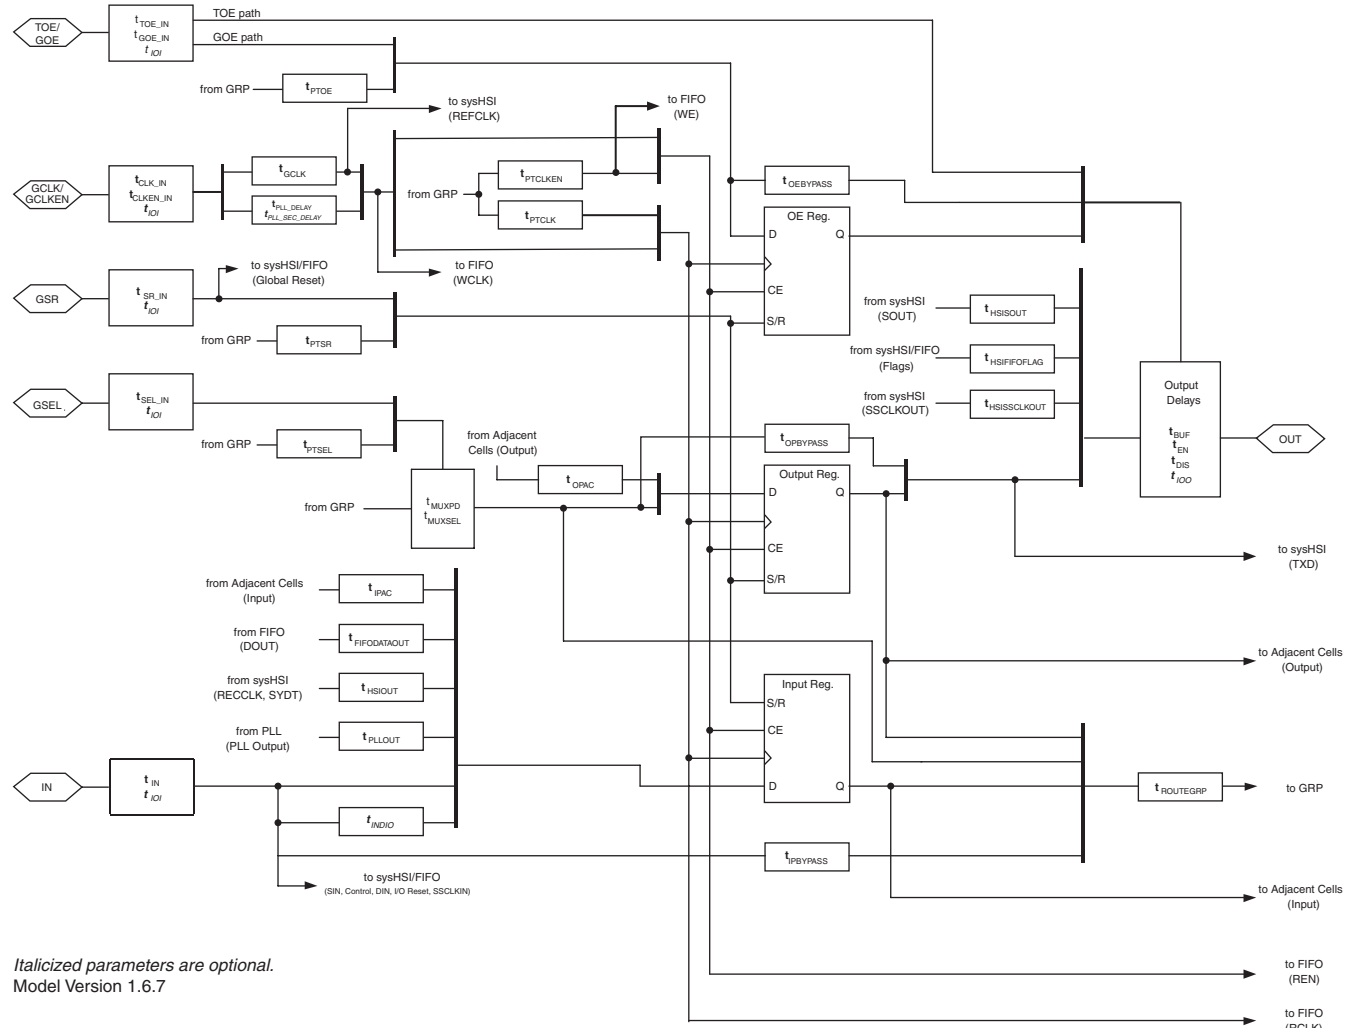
TOE/
GOE

$t_{TOE\_IN}$
$t_{GOE\_IN}$
$t_{IOI}$

TOE path

GOE path

from GRP

$t_{PTOE}$

to sysHSI
(REFCLK)

to FIFO
(WE)

GCLK/
GCLKEN

$t_{CLK\_IN}$
$t_{CLKEN\_IN}$
$t_{IOI}$

$t_{GCLK}$

$t_{PLL\_DELAY}$
$t_{PLL\_SEC\_DELAY}$

from GRP

$t_{PTCLKEN}$

$t_{PTCLK}$

$t_{OEBYPASS}$

OE Reg.

D

Q

CE

S/R

to FIFO
(WCLK)

GSR

$t_{SR\_IN}$
$t_{IOI}$

to sysHSI/FIFO
(Global Reset)

from GRP

$t_{PTSR}$

from sysHSI
(SOUT)

$t_{HSISOUT}$

from sysHSI/FIFO
(Flags)

$t_{HSIFIFOFLAG}$

from sysHSI
(SSCLKOUT)

$t_{HSISSCLKOUT}$

GSEL

$t_{SEL\_IN}$
$t_{IOI}$

from GRP

$t_{PTSEL}$

Output
Delays

$t_{BUF}$
$t_{EN}$
$t_{DIS}$
$t_{IOO}$

OUT

$t_{OPBYPASS}$

from Adjacent
Cells (Output)

$t_{OPAC}$

Output Reg.

D

Q

CE

S/R

from GRP

$t_{MUXPD}$
$t_{MUXSEL}$

to sysHSI
(TXD)

from Adjacent Cells
(Input)

$t_{IPAC}$

from FIFO
(DOUT)

$t_{FIFODATAOUT}$

to Adjacent Cells
(Output)

from sysHSI
(RECCLK, SYDT)

$t_{HSIOUT}$

Input Reg.

S/R

CE

D

Q

from PLL
(PLL Output)

$t_{PLLOUT}$

IN

$t_{IN}$
$t_{IOI}$

$t_{ROUTEGRP}$

to GRP

$t_{INDIO}$

$t_{IPBYPASS}$

to sysHSI/FIFO
(SIN, Control, DIN, I/O Reset, SSCLKIN)

to Adjacent Cells
(Input)

Italicized parameters are optional.
Model Version 1.6.7

to FIFO
(REN)

to FIFO
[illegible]